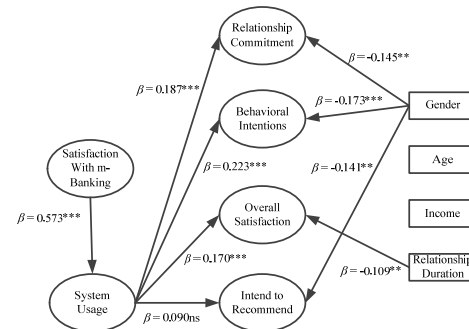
Relationship Commitment

$\beta = -0.145^{**}$

$\beta = 0.187^{***}$

$\beta = -0.173^{***}$

Behavioral Intentions

Gender

Satisfaction With m-Banking

$\beta = 0.223^{***}$

Age

$\beta = -0.141^{**}$

$\beta = 0.573^{***}$

Overall Satisfaction

Income

$\beta = 0.170^{***}$

Relationship Duration

$\beta = -0.109^{**}$

System Usage

Intend to Recommend

$\beta = 0.090$ns